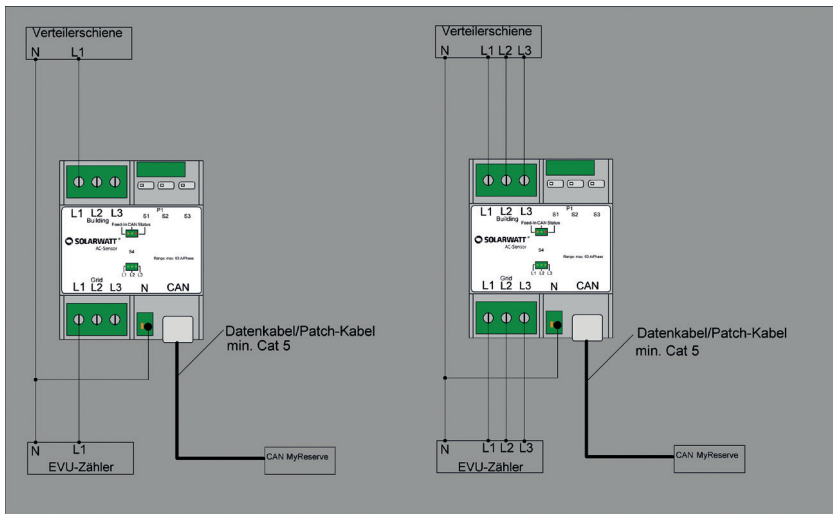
Verteilerschiene
N L1

L1 L2 L3
Building
P1
S1 S2 S3
Feed-In CAN Status
SOLARWATT
AC-Sensor
S4
Range: max. 63 A/Phase
L1 L2 L3
Grid
L1 L2 L3 N CAN

Datenkabel/Patch-Kabel
min. Cat 5

N L1
EVU-Zähler

CAN MyReserve

Verteilerschiene
N L1 L2 L3

L1 L2 L3
Building
P1
S1 S2 S3
Feed-In CAN Status
SOLARWATT
AC-Sensor
S4
Range: max. 63 A/Phase
L1 L2 L3
Grid
L1 L2 L3 N CAN

Datenkabel/Patch-Kabel
min. Cat 5

N L1 L2 L3
EVU-Zähler

CAN MyReserve